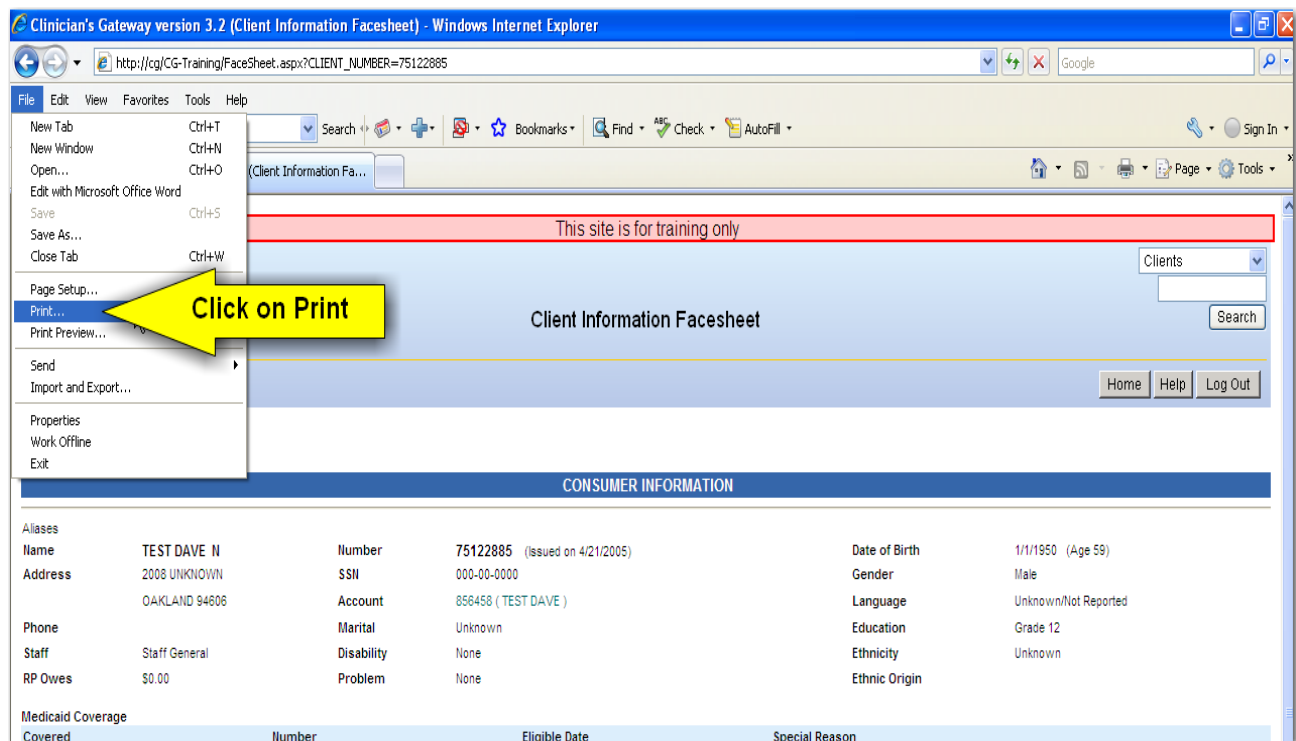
Clinician's Gateway version 3.2 (Client Information Facesheet) - Windows Internet Explorer

http://cg/CG-Training/FaceSheet.aspx?CLIENT_NUMBER=75122885

Google

File Edit View Favorites Tools Help

Search Bookmarks Find Check AutoFill Sign In

(Client Information Fa...

Page Tools

New Tab Ctrl+T
New Window Ctrl+N
Open... Ctrl+O
Edit with Microsoft Office Word
Save Ctrl+S
Save As...
Close Tab Ctrl+W
Page Setup...
Print...
Print Preview...
Send
Import and Export...
Properties
Work Offline
Exit

Click on Print

This site is for training only

Clients

Search

Client Information Facesheet

Home Help Log Out

CONSUMER INFORMATION

Aliases

| Name | TEST DAVE N | Number | 75122885 (Issued on 4/21/2005) | Date of Birth | 1/1/1950 (Age 59) |
|---|---|---|---|---|---|
| Address | 2008 UNKNOWN | SSN | 000-00-0000 | Gender | Male |
| | OAKLAND 94606 | Account | 856458 ( TEST DAVE ) | Language | Unknown/Not Reported |
| Phone | | Marital | Unknown | Education | Grade 12 |
| Staff | Staff General | Disability | None | Ethnicity | Unknown |
| RP Owes | $0.00 | Problem | None | Ethnic Origin | |

Medicaid Coverage

| Covered | Number | Eligible Date | Special Reason |
|---|---|---|---|